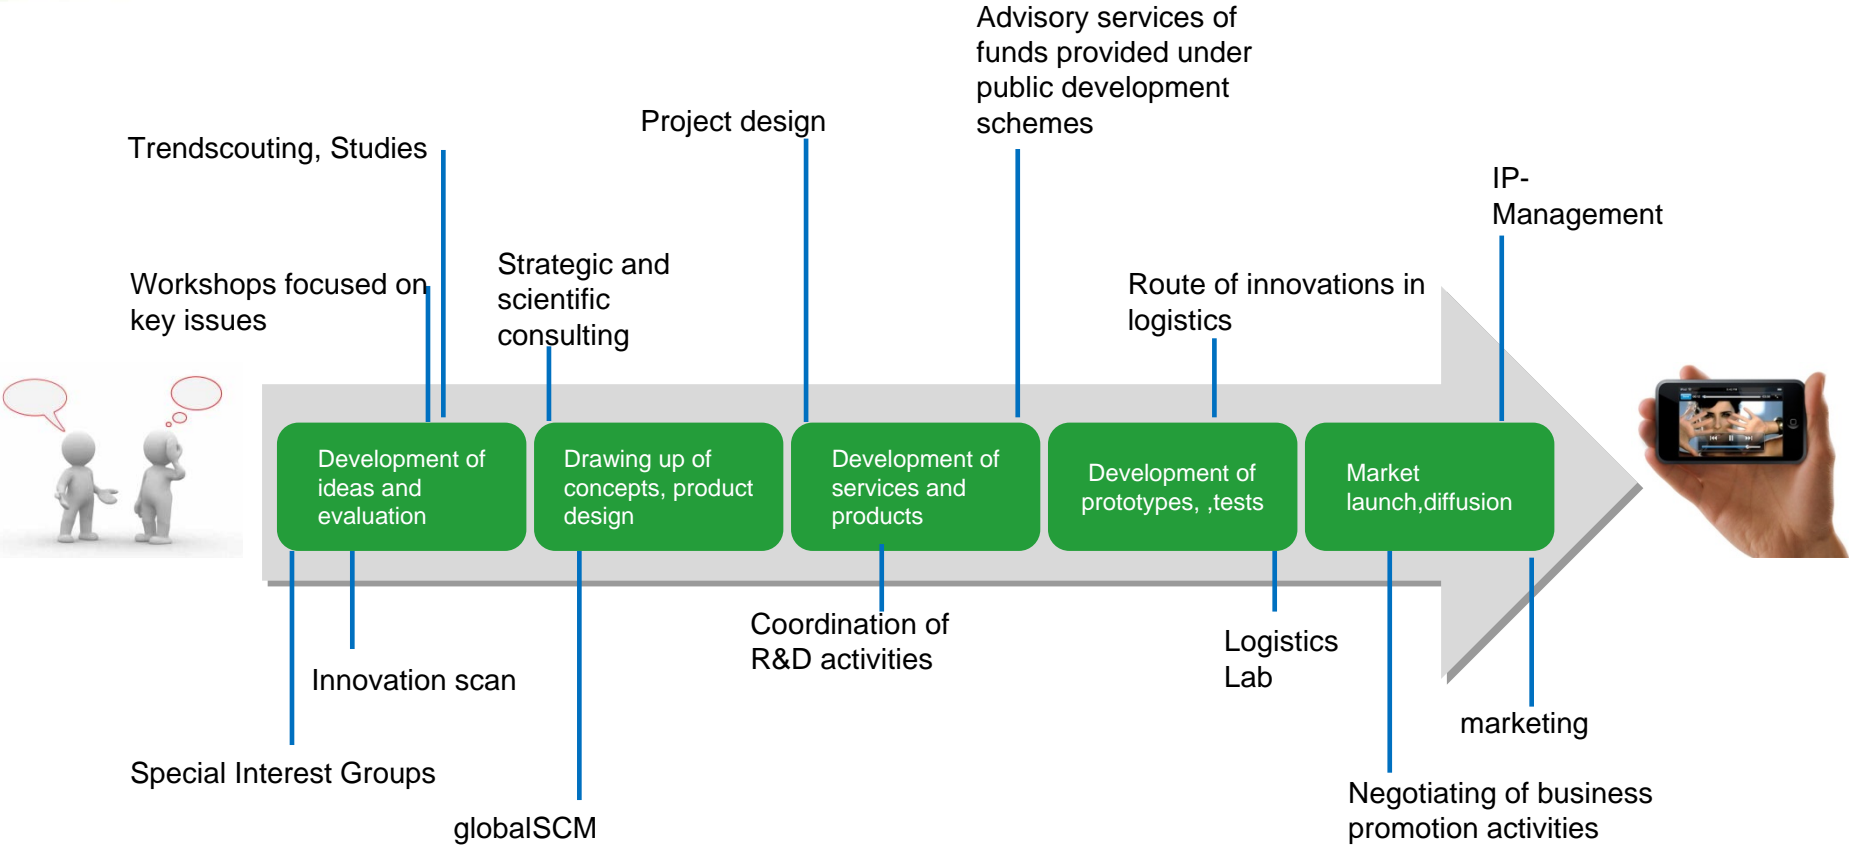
Advisory services of funds provided under public development schemes

Project design

Trendscouting, Studies

IP-Management

Strategic and scientific consulting

Workshops focused on key issues

Route of innovations in logistics

Development of ideas and evaluation

Drawing up of concepts, product design

Development of services and products

Development of prototypes, ,tests

Market launch,diffusion

Coordination of R&D activities

Logistics Lab

Innovation scan

marketing

Special Interest Groups

Negotiating of business promotion activities

globalSCM